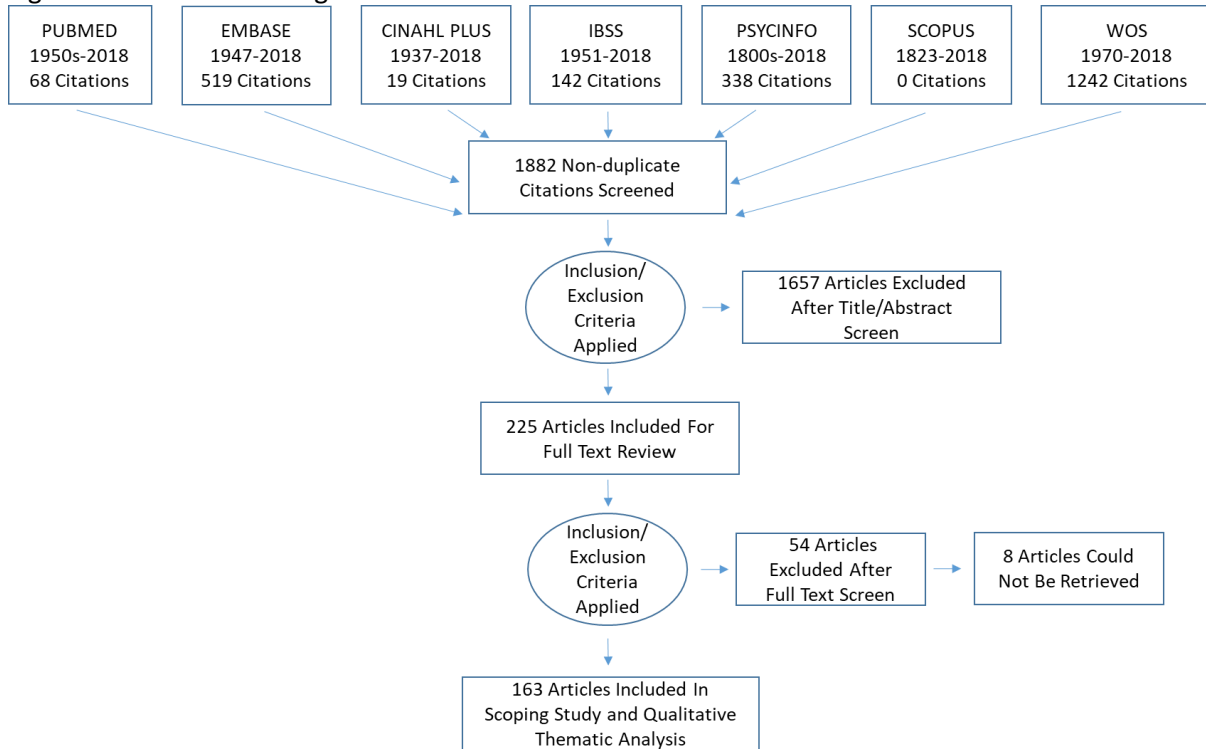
PUBMED
1950s-2018
68 Citations

EMBASE
1947-2018
519 Citations

CINAHL PLUS
1937-2018
19 Citations

IBSS
1951-2018
142 Citations

PSYCINFO
1800s-2018
338 Citations

SCOPUS
1823-2018
0 Citations

WOS
1970-2018
1242 Citations

1882 Non-duplicate Citations Screened

Inclusion/ Exclusion Criteria Applied

1657 Articles Excluded After Title/Abstract Screen

225 Articles Included For Full Text Review

Inclusion/ Exclusion Criteria Applied

54 Articles Excluded After Full Text Screen

8 Articles Could Not Be Retrieved

163 Articles Included In Scoping Study and Qualitative Thematic Analysis